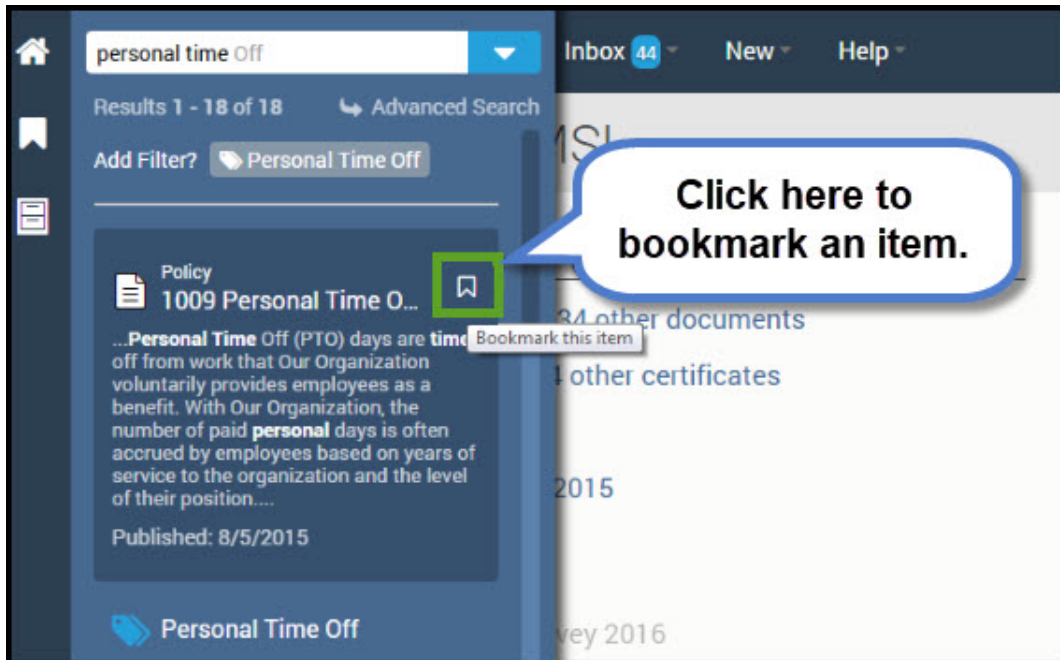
personal time Off

Results 1 - 18 of 18

Advanced Search

Add Filter? Personal Time Off

Policy

1009 Personal Time O...

Bookmark this item

...**Personal Time** Off (PTO) days are **time** off from work that Our Organization voluntarily provides employees as a benefit. With Our Organization, the number of paid **personal** days is often accrued by employees based on years of service to the organization and the level of their position....

Published: 8/5/2015

Personal Time Off

Inbox 44

New

Help

MS

Click here to bookmark an item.

34 other documents

4 other certificates

2015

vey 2016